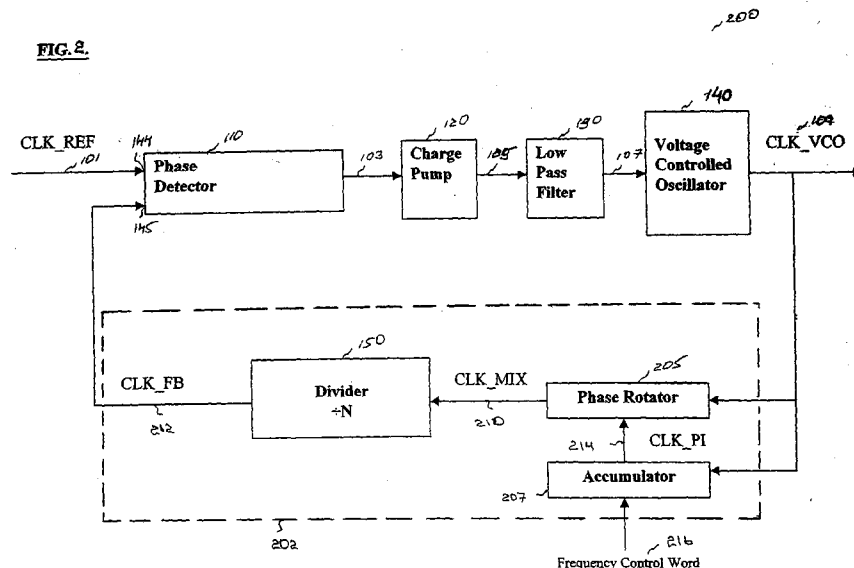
FIG. 2.

200

CLK_REF
101
144
110
Phase Detector
145
103
120
Charge Pump
105
130
Low Pass Filter
107
140
Voltage Controlled Oscillator
104
CLK_VCO

150
CLK_FB
212
Divider
÷N
CLK_MIX
210
205
Phase Rotator
214
CLK_PI
207
Accumulator
202
216
Frequency Control Word